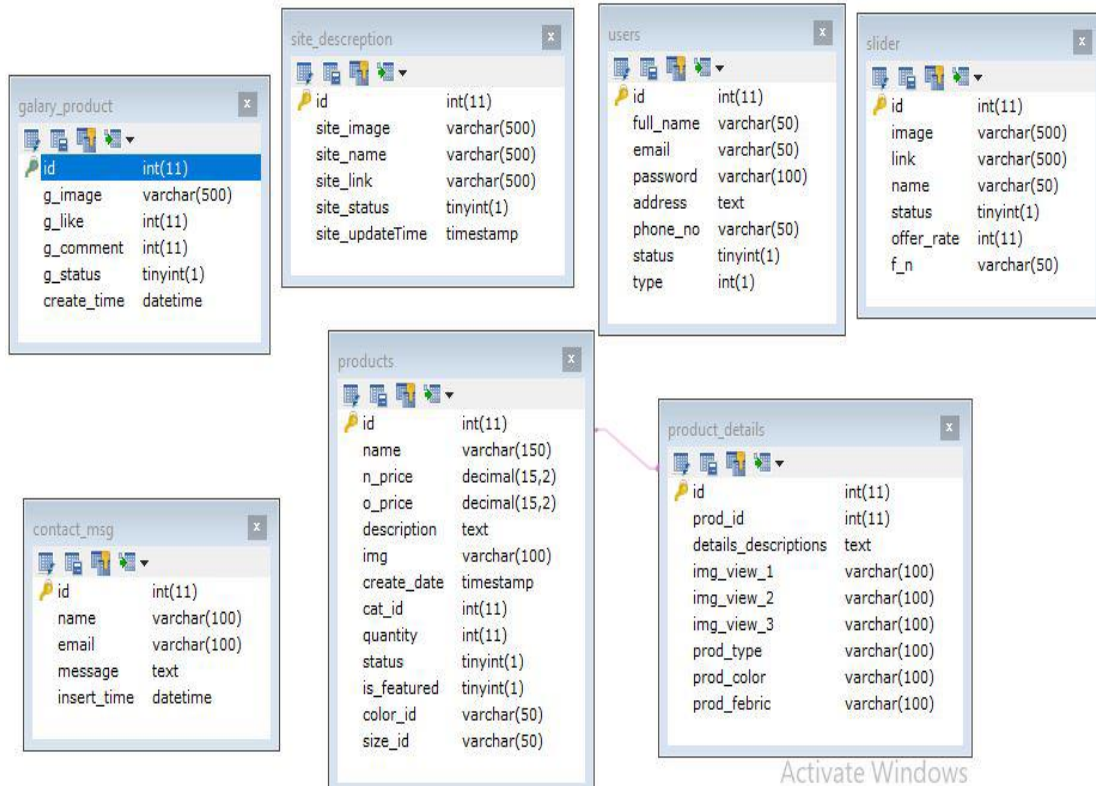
galary_product

| | |
|---|---|
| id | int(11) |
| g_image | varchar(500) |
| g_like | int(11) |
| g_comment | int(11) |
| g_status | tinyint(1) |
| create_time | datetime |

site_descreption

| | |
|---|---|
| id | int(11) |
| site_image | varchar(500) |
| site_name | varchar(500) |
| site_link | varchar(500) |
| site_status | tinyint(1) |
| site_updateTime | timestamp |

users

| | |
|---|---|
| id | int(11) |
| full_name | varchar(50) |
| email | varchar(50) |
| password | varchar(100) |
| address | text |
| phone_no | varchar(50) |
| status | tinyint(1) |
| type | int(1) |

slider

| | |
|---|---|
| id | int(11) |
| image | varchar(500) |
| link | varchar(500) |
| name | varchar(50) |
| status | tinyint(1) |
| offer_rate | int(11) |
| f_n | varchar(50) |

products

| | |
|---|---|
| id | int(11) |
| name | varchar(150) |
| n_price | decimal(15,2) |
| o_price | decimal(15,2) |
| description | text |
| img | varchar(100) |
| create_date | timestamp |
| cat_id | int(11) |
| quantity | int(11) |
| status | tinyint(1) |
| is_featured | tinyint(1) |
| color_id | varchar(50) |
| size_id | varchar(50) |

product_details

| | |
|---|---|
| id | int(11) |
| prod_id | int(11) |
| details_descriptions | text |
| img_view_1 | varchar(100) |
| img_view_2 | varchar(100) |
| img_view_3 | varchar(100) |
| prod_type | varchar(100) |
| prod_color | varchar(100) |
| prod_febric | varchar(100) |

contact_msg

| | |
|---|---|
| id | int(11) |
| name | varchar(100) |
| email | varchar(100) |
| message | text |
| insert_time | datetime |

Activate Windows